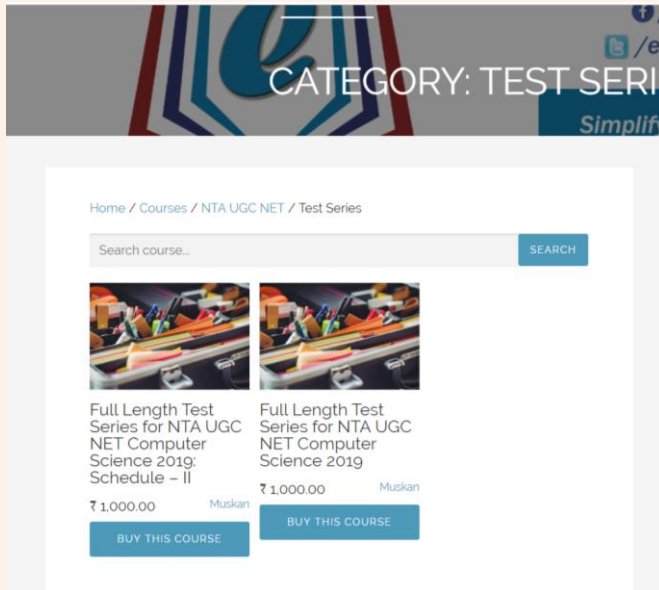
/e

CATEGORY: TEST SERI

Simplif

Home / Courses / NTA UGC NET / Test Series

Search course...

SEARCH

Full Length Test Series for NTA UGC NET Computer Science 2019: Schedule – II

₹ 1,000.00

Muskan

BUY THIS COURSE

Full Length Test Series for NTA UGC NET Computer Science 2019

₹ 1,000.00

Muskan

BUY THIS COURSE